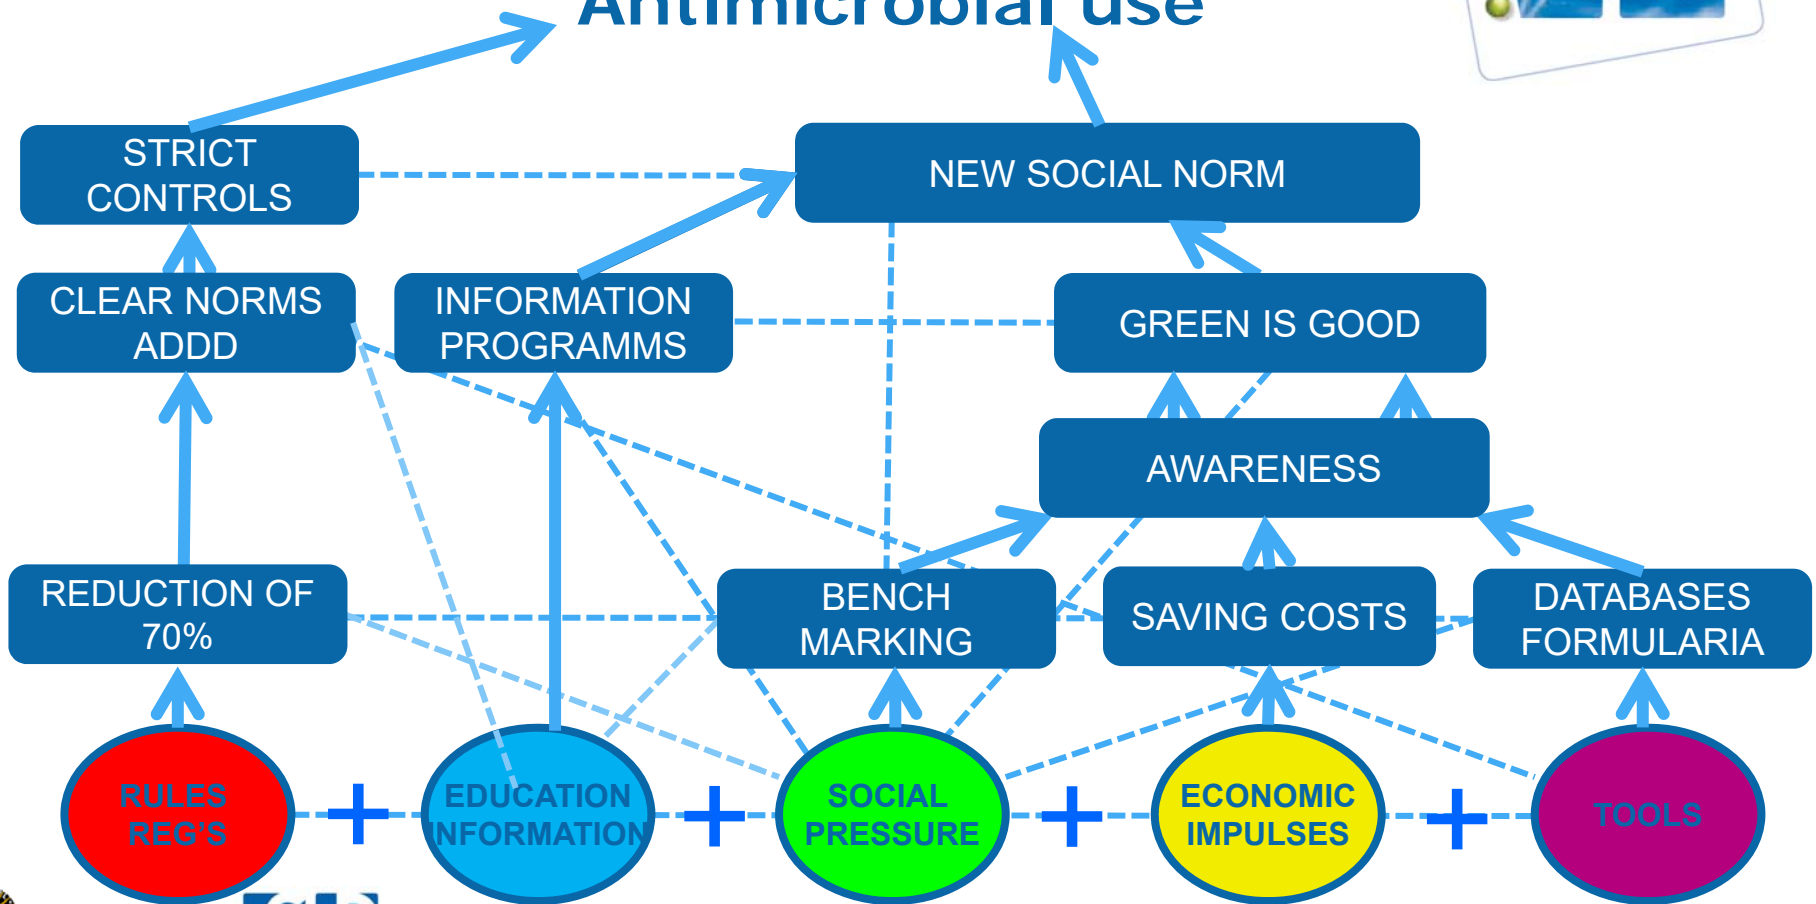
Antimicrobial use

STRICT CONTROLS

NEW SOCIAL NORM

CLEAR NORMS ADDD

INFORMATION PROGRAMMS

GREEN IS GOOD

AWARENESS

REDUCTION OF 70%

BENCH MARKING

SAVING COSTS

DATABASES FORMULARIA

RULES REG'S

+

EDUCATION INFORMATION

+

SOCIAL PRESSURE

+

ECONOMIC IMPULSES

+

TOOLS